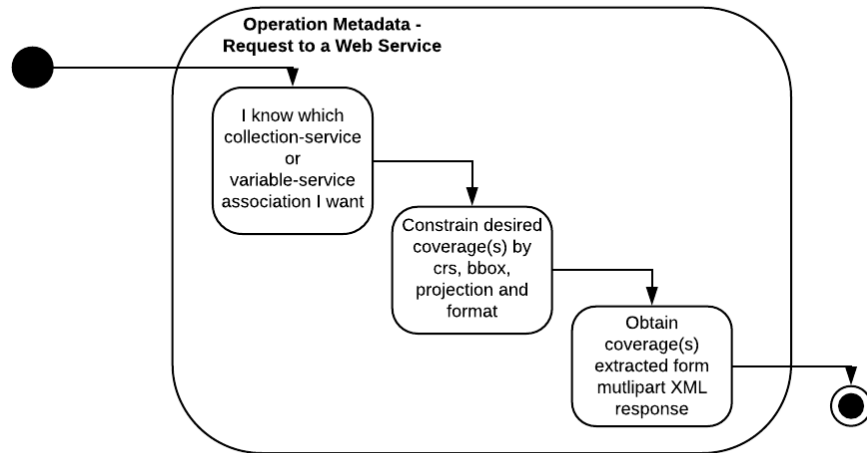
Operation Metadata - Request to a Web Service

I know which collection-service or variable-service association I want

Constrain desired coverage(s) by crs, bbox, projection and format

Obtain coverage(s) extracted form mutlipart XML response